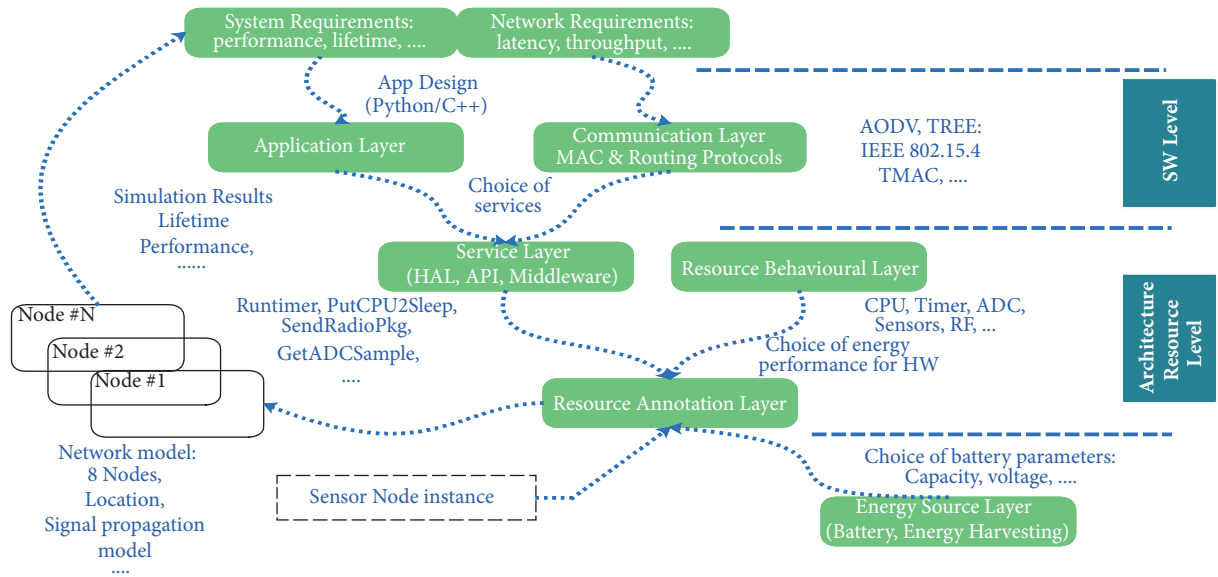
System Requirements: performance, lifetime, ....

Network Requirements: latency, throughput, ....

App Design (Python/C++)

Application Layer

Communication Layer MAC & Routing Protocols

AODV, TREE: IEEE 802.15.4 TMAC, ....

SW Level

Simulation Results Lifetime Performance, ......

Choice of services

Service Layer (HAL, API, Middleware)

Resource Behavioural Layer

Node #N

Node #2

Node #1

Runtimer, PutCPU2Sleep, SendRadioPkg, GetADCSample, ....

CPU, Timer, ADC, Sensors, RF, ...

Choice of energy performance for HW

Architecture Resource Level

Resource Annotation Layer

Network model: 8 Nodes, Location, Signal propagation model ....

Choice of battery parameters: Capacity, voltage, ....

Sensor Node instance

Energy Source Layer (Battery, Energy Harvesting)